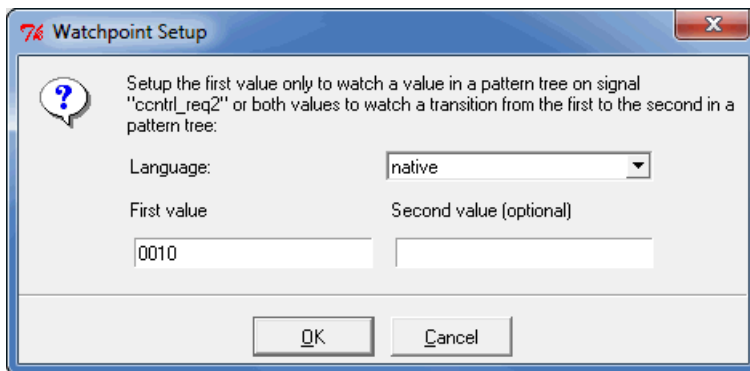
Watchpoint Setup

Setup the first value only to watch a value in a pattern tree on signal "ccntrl_req2" or both values to watch a transition from the first to the second in a pattern tree:

Language:
native

First value
Second value (optional)

0010

OK
Cancel